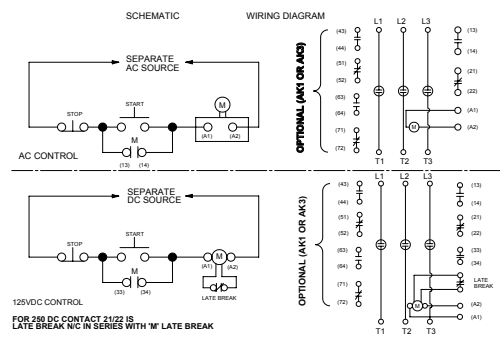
SCHEMATIC

WIRING DIAGRAM

SEPARATE AC SOURCE

STOP

START

M

(13) (14)

M

(A1) (A2)

AC CONTROL

OPTIONAL (AK1 OR AK3)

(43)
(44)
(51)
(52)
(63)
(64)
(71)
(72)

L1 L2 L3

T1 T2 T3

(13)
(14)
(21)
(22)

M

(A1)
(A2)

SEPARATE DC SOURCE

STOP

START

M

(33) (34)

M

(A1) (A2)

LATE BREAK

125VDC CONTROL

FOR 250 DC CONTACT 21/22 IS LATE BREAK N/C IN SERIES WITH 'M' LATE BREAK

OPTIONAL (AK1 OR AK3)

(43)
(44)
(51)
(52)
(63)
(64)
(71)
(72)

L1 L2 L3

T1 T2 T3

(13)
(14)
(21)
(22)
(33)
(34)

LATE BREAK

M

(A2)
(A1)